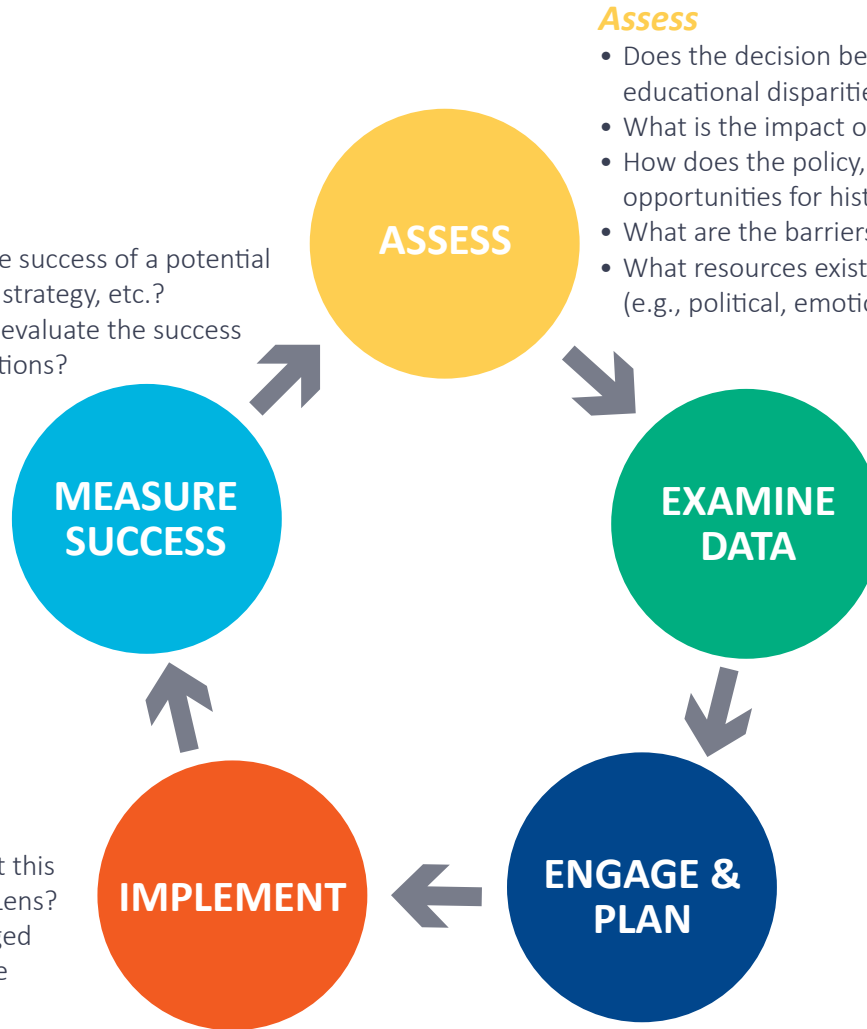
Assess
• Does the decision be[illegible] educational dispariti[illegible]
• What is the impact o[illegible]
• How does the policy, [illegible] opportunities for hist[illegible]
• What are the barrier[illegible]
• What resources exist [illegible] (e.g., political, emoti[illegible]

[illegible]e success of a potential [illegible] strategy, etc.?
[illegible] evaluate the success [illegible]tions?

ASSESS

EXAMINE DATA

ENGAGE & PLAN

IMPLEMENT

MEASURE SUCCESS

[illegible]t this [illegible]Lens? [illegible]ged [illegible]e